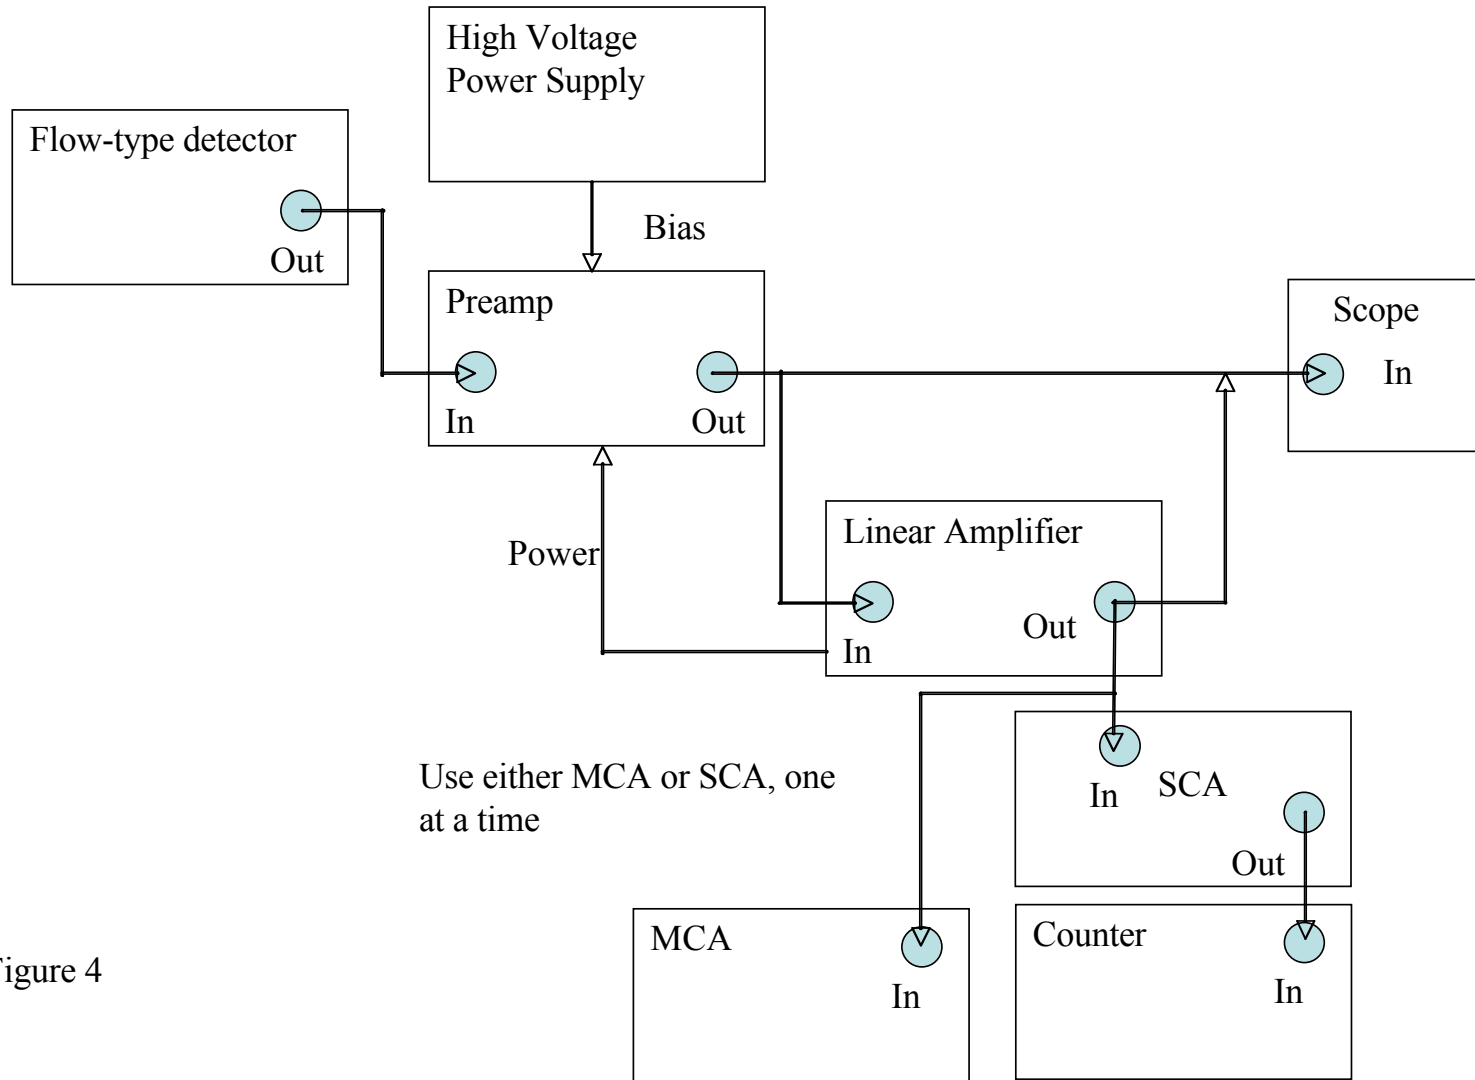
High Voltage Power Supply

Flow-type detector

Out

Bias

Preamp

Scope

In

In

Out

Linear Amplifier

Power

In

Out

Use either MCA or SCA, one at a time

In

SCA

Out

MCA

In

Counter

In

igure 4